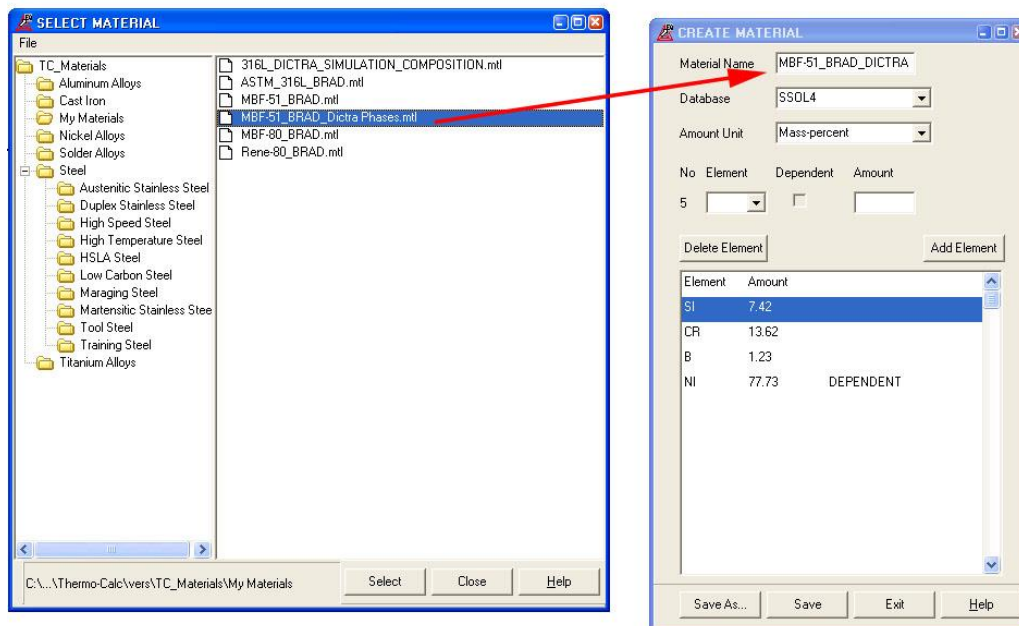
SELECT MATERIAL
File

TC_Materials
Aluminum Alloys
Cast Iron
My Materials
Nickel Alloys
Solder Alloys
Steel
Austenitic Stainless Steel
Duplex Stainless Steel
High Speed Steel
High Temperature Steel
HSLA Steel
Low Carbon Steel
Maraging Steel
Martensitic Stainless Stee
Tool Steel
Training Steel
Titanium Alloys

316L_DICTRA_SIMULATION_COMPOSITION.mtl
ASTM_316L_BRAD.mtl
MBF-51_BRAD.mtl
MBF-51_BRAD_Dictra Phases.mtl
MBF-80_BRAD.mtl
Rene-80_BRAD.mtl

C:\...\Thermo-Calc\vers\TC_Materials\My Materials
Select
Close
Help

CREATE MATERIAL
Material Name MBF-51_BRAD_DICTRA
Database SSOL4
Amount Unit Mass-percent
No Element Dependent Amount
5
Delete Element
Add Element

| Element | Amount | |
|---|---|---|
| SI | 7.42 | |
| CR | 13.62 | |
| B | 1.23 | |
| NI | 77.73 | DEPENDENT |

Save As...
Save
Exit
Help